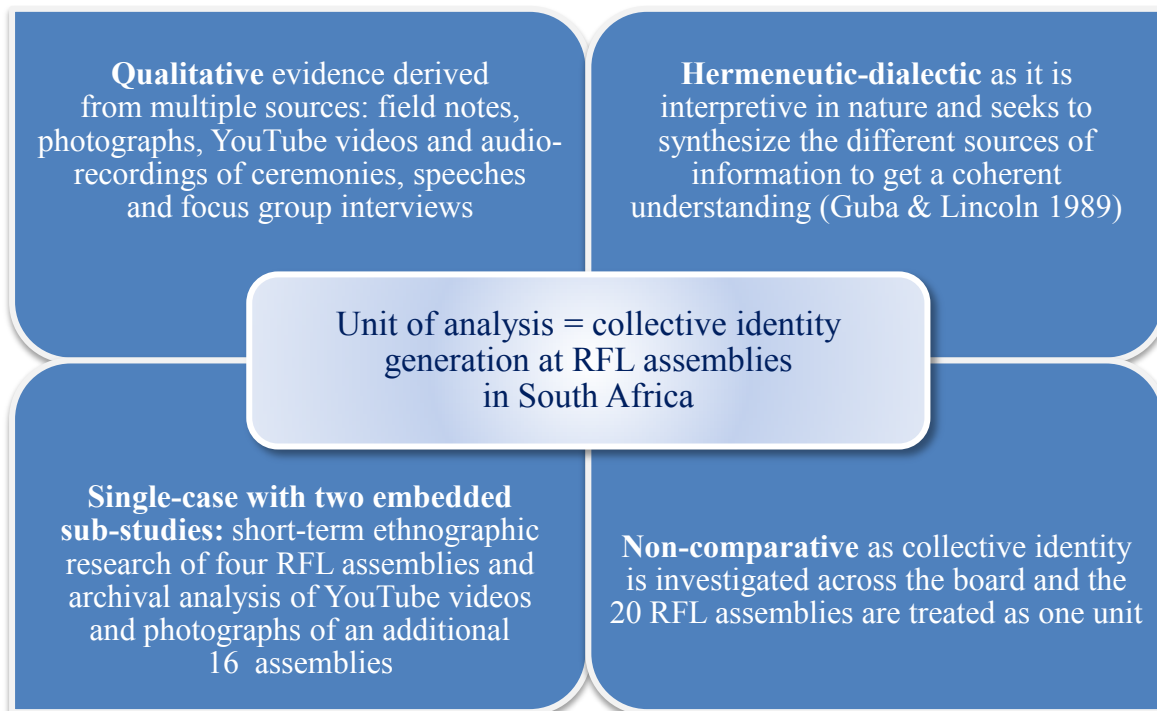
**Qualitative** evidence derived from multiple sources: field notes, photographs, YouTube videos and audio-recordings of ceremonies, speeches and focus group interviews

**Hermeneutic-dialectic** as it is interpretive in nature and seeks to synthesize the different sources of information to get a coherent understanding (Guba & Lincoln 1989)

Unit of analysis = collective identity generation at RFL assemblies in South Africa

**Single-case with two embedded sub-studies:** short-term ethnographic research of four RFL assemblies and archival analysis of YouTube videos and photographs of an additional 16 assemblies

**Non-comparative** as collective identity is investigated across the board and the 20 RFL assemblies are treated as one unit